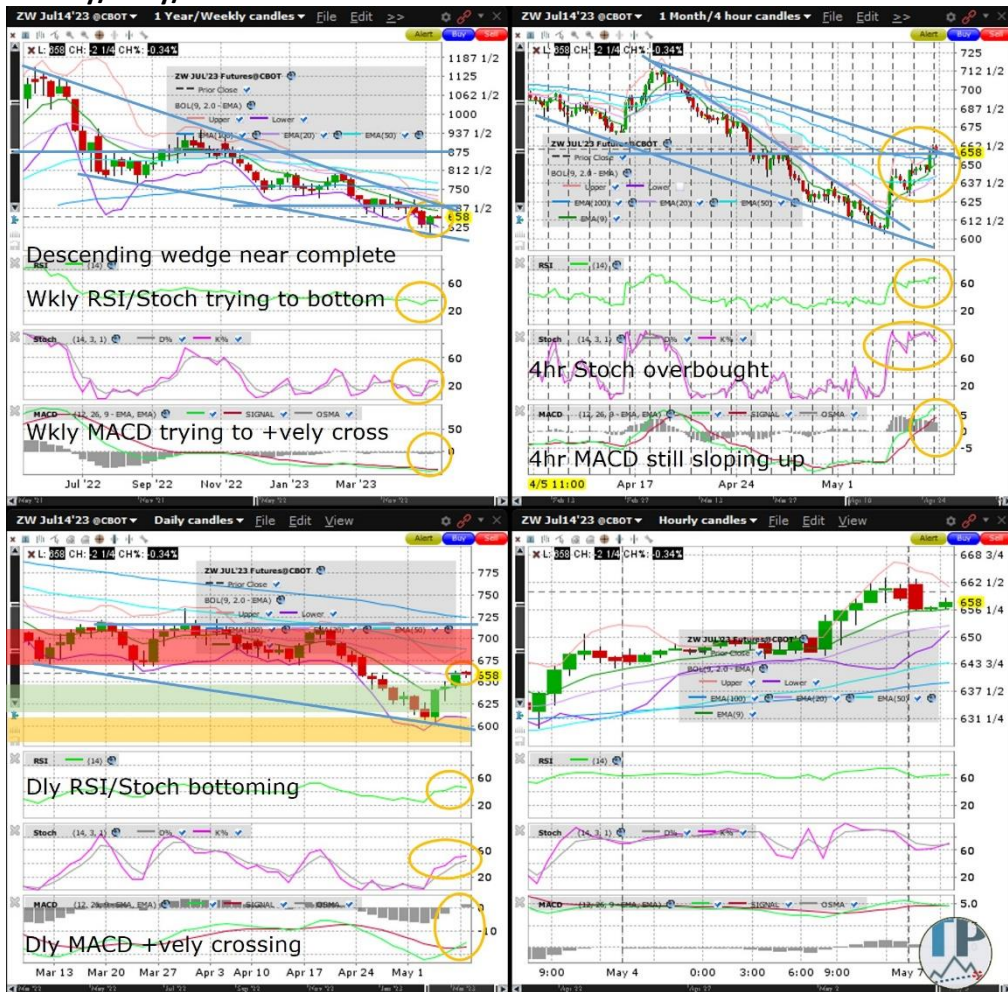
ZW Jul14'23 @CBOT 1 Year/Weekly candles File Edit >>
Alert Buy Sell
L: 658 CH: -2 1/4 CH%: -0.34%
ZW JUL'23 Futures@CBOT
Prior Close
BOL(9, 2.0 - EMA)
Upper Lower
EMA(20) EMA(50)
1187 1/2
1125
1062 1/2
1000
937 1/2
875
812 1/2
750
687 1/2
658
625
Descending wedge near complete
RSI (14)
Wkly RSI/Stoch trying to bottom
60
20
Stoch (14, 3, 1) D% K%
60
20
MACD (12, 26, 9 - EMA, EMA) SIGNAL OSMA
Wkly MACD trying to +vely cross
50
0
Jul '22 Sep '22 Nov '22 Jan '23 Mar '23

ZW Jul14'23 @CBOT 1 Month/4 hour candles File Edit >>
Alert Buy Sell
L: 658 CH: -2 1/4 CH%: -0.34%
ZW JUL'23 Futures@CBOT
Prior Close
BOL(9, 2.0 - EMA)
Upper Lower
EMA(100) EMA(20) EMA(50)
EMA(9)
725
712 1/2
700
687 1/2
675
662 1/2
658
650
637 1/2
625
612 1/2
600
RSI (14)
60
20
Stoch (14, 3, 1) D% K%
4hr Stoch overbought
60
20
MACD (12, 26, 9 - EMA, EMA) SIGNAL OSMA
5
0
-5
4hr MACD still sloping up
4/5 11:00 Apr 17 Apr 24 May 1

ZW Jul14'23 @CBOT Daily candles File Edit View
Alert Buy Sell
L: 658 CH: -2 1/4 CH%: -0.34%
ZW JUL'23 Futures@CBOT
Prior Close
BOL(9, 2.0 - EMA)
Upper Lower
EMA(100) EMA(20) EMA(50)
775
750
725
700
675
658
625
600
RSI (14)
Dly RSI/Stoch bottoming
60
20
Stoch (14, 3, 1) D% K%
50
20
MACD (12, 26, 9 - EMA, EMA) SIGNAL OSMA
0
-10
Dly MACD +vely crossing
Mar 13 Mar 20 Mar 27 Apr 3 Apr 10 Apr 17 Apr 24 May 1

ZW Jul14'23 @CBOT Hourly candles File Edit View
Alert Buy Sell
L: 658 CH: -2 1/4 CH%: -0.34%
ZW JUL'23 Futures@CBOT
Prior Close
BOL(9, 2.0 - EMA)
Upper Lower
EMA(100) EMA(20) EMA(50)
EMA(9)
668 3/4
662 1/2
658
656 1/4
650
643 3/4
637 1/2
631 1/4
RSI (14)
60
20
Stoch (14, 3, 1) D% K%
60
20
MACD (12, 26, 9 - EMA, EMA) SIGNAL OSMA
5.0
9:00 May 4 0:00 3:00 6:00 9:00 May 7